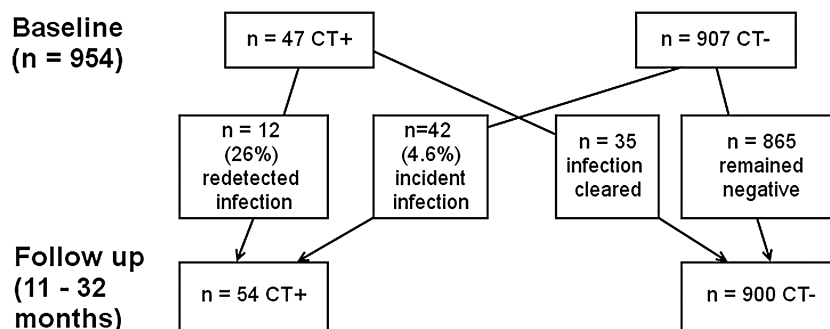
Baseline (n = 954)

n = 47 CT+

n = 907 CT-

n = 12 (26%) redetected infection

n=42 (4.6%) incident infection

n = 35 infection cleared

n = 865 remained negative

Follow up (11 - 32 months)

n = 54 CT+

n = 900 CT-